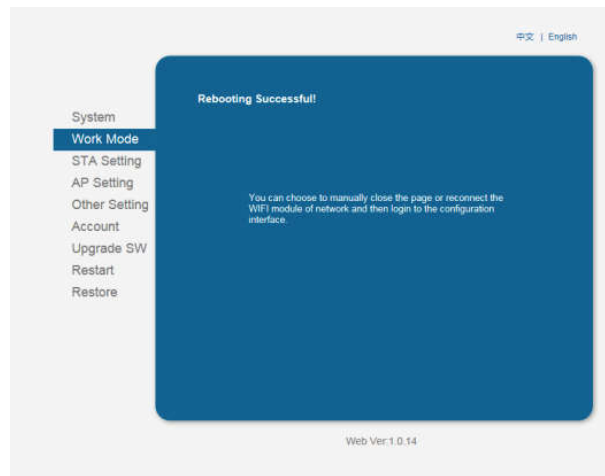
中文 | English

System
Work Mode
STA Setting
AP Setting
Other Setting
Account
Upgrade SW
Restart
Restore

Rebooting Successful!

You can choose to manually close the page or reconnect the WIFI module of network and then login to the configuration interface.

Web Ver:1.0.14